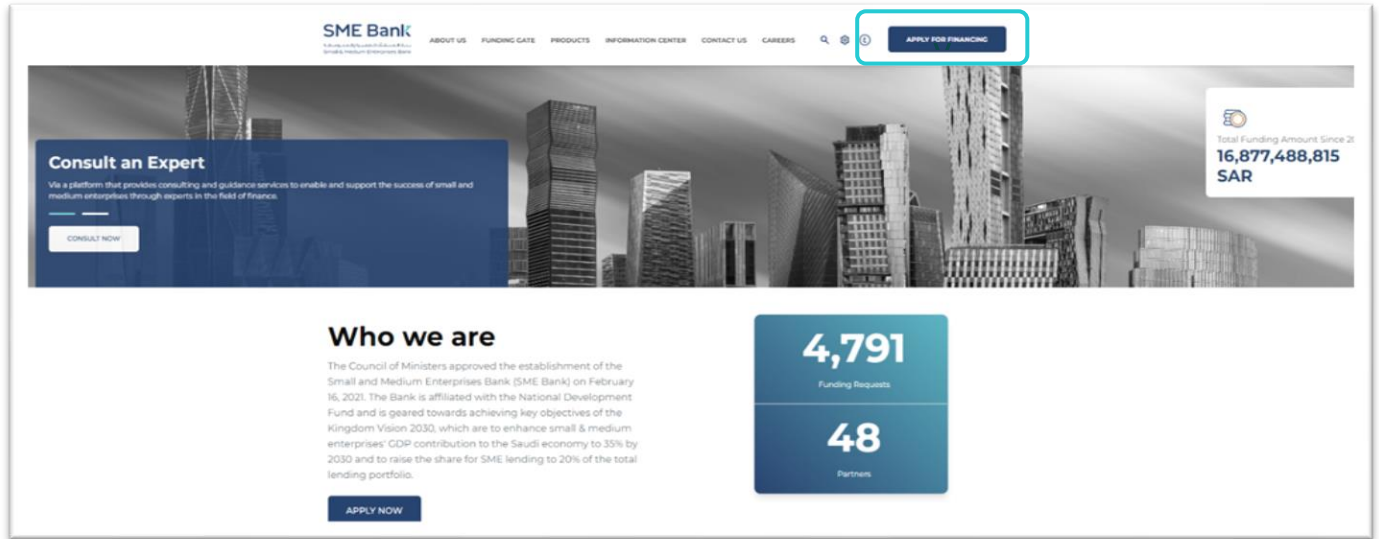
SME Bank
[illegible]
Small & Medium Enterprises Bank

ABOUT US FUNDING GATE PRODUCTS INFORMATION CENTER CONTACT US CAREERS

APPLY FOR FINANCING

Consult an Expert

Via a platform that provides consulting and guidance services to enable and support the success of small and medium enterprises through experts in the field of finance.

CONSULT NOW

Total Funding Amount Since 2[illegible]
16,877,488,815
SAR

Who we are

The Council of Ministers approved the establishment of the Small and Medium Enterprises Bank (SME Bank) on February 16, 2021. The Bank is affiliated with the National Development Fund and is geared towards achieving key objectives of the Kingdom Vision 2030, which are to enhance small & medium enterprises' GDP contribution to the Saudi economy to 35% by 2030 and to raise the share for SME lending to 20% of the total lending portfolio.

APPLY NOW

4,791
Funding Requests

48
Partners